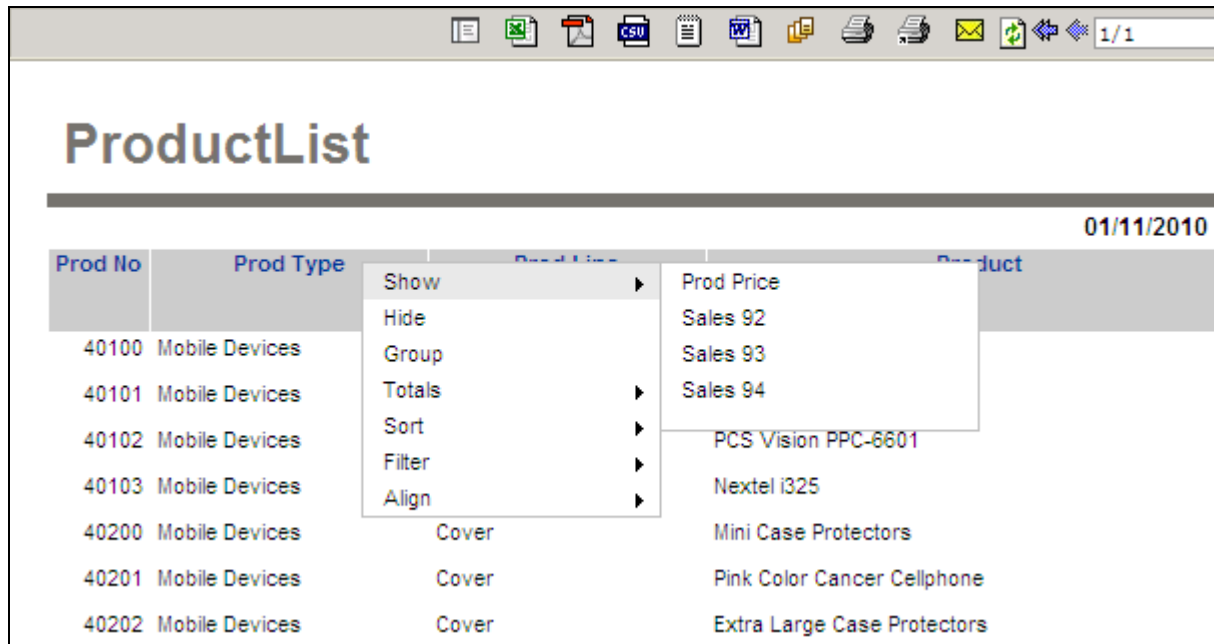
csv 1/1

ProductList

01/11/2010

| Prod No | Prod Type | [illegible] | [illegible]uct |
|---|---|---|---|
| 40100 | Mobile Devices | | |
| 40101 | Mobile Devices | | |
| 40102 | Mobile Devices | | PCS Vision PPC-6601 |
| 40103 | Mobile Devices | | Nextel i325 |
| 40200 | Mobile Devices | Cover | Mini Case Protectors |
| 40201 | Mobile Devices | Cover | Pink Color Cancer Cellphone |
| 40202 | Mobile Devices | Cover | Extra Large Case Protectors |

Show
Hide
Group
Totals
Sort
Filter
Align

Prod Price
Sales 92
Sales 93
Sales 94